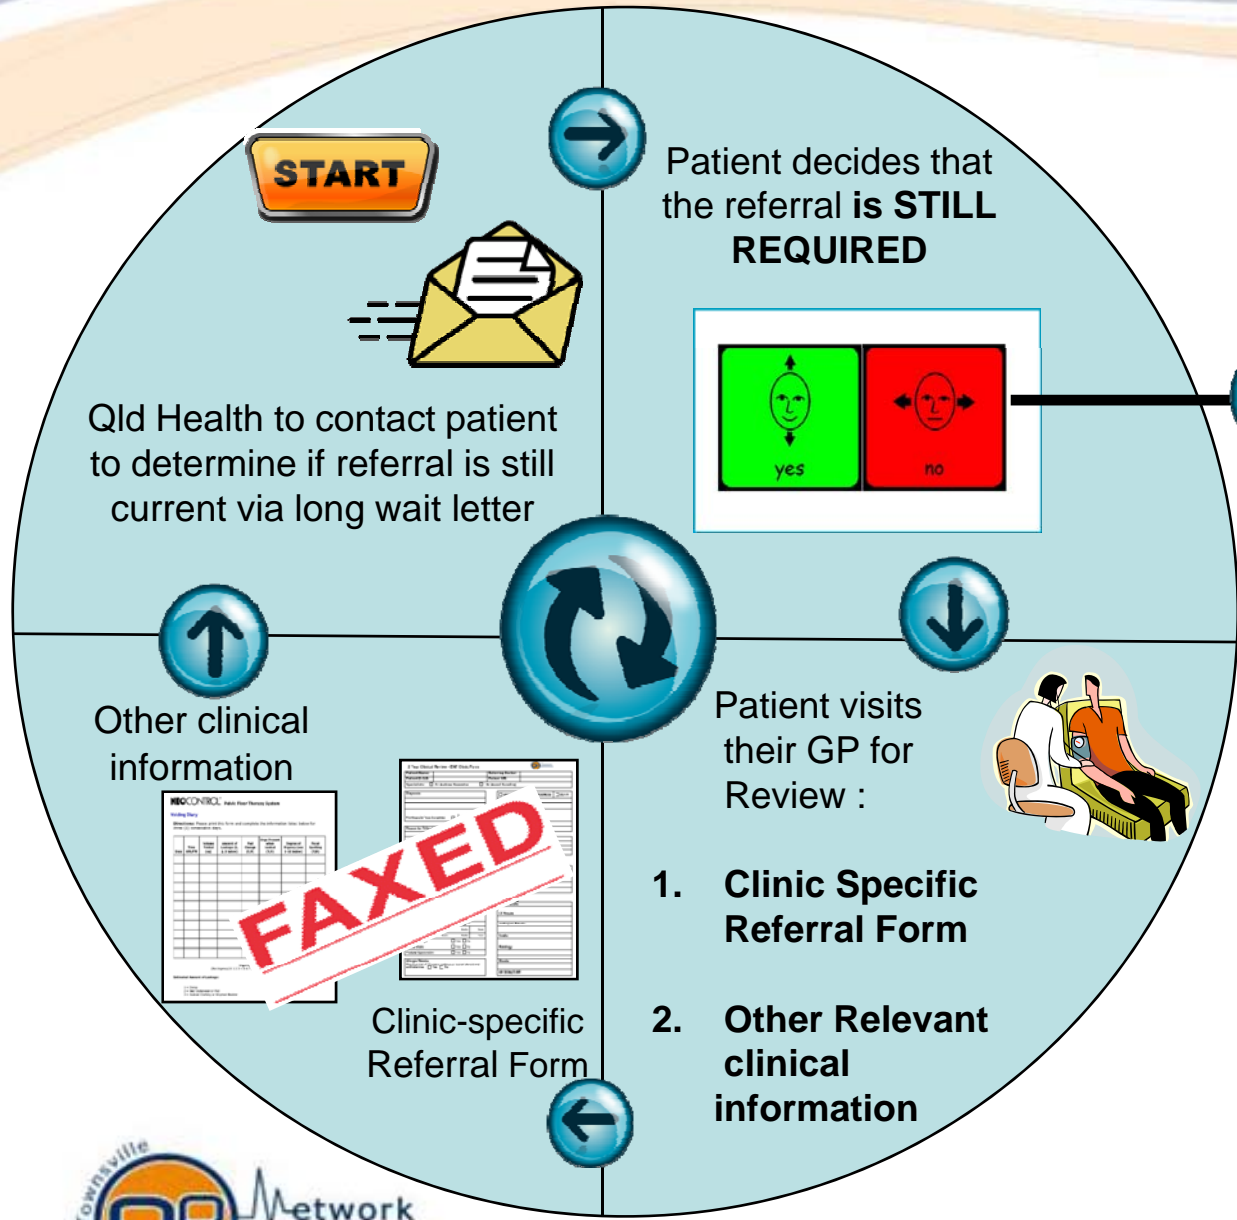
START

Qld Health to contact patient to determine if referral is still current via long wait letter

Patient decides that the referral **is STILL REQUIRED**

yes

no

Patient visits their GP for Review :

1. **Clinic Specific Referral Form**

2. **Other Relevant clinical information**

Other clinical information

FAXED

Clinic-specific Referral Form

ownsville

Network